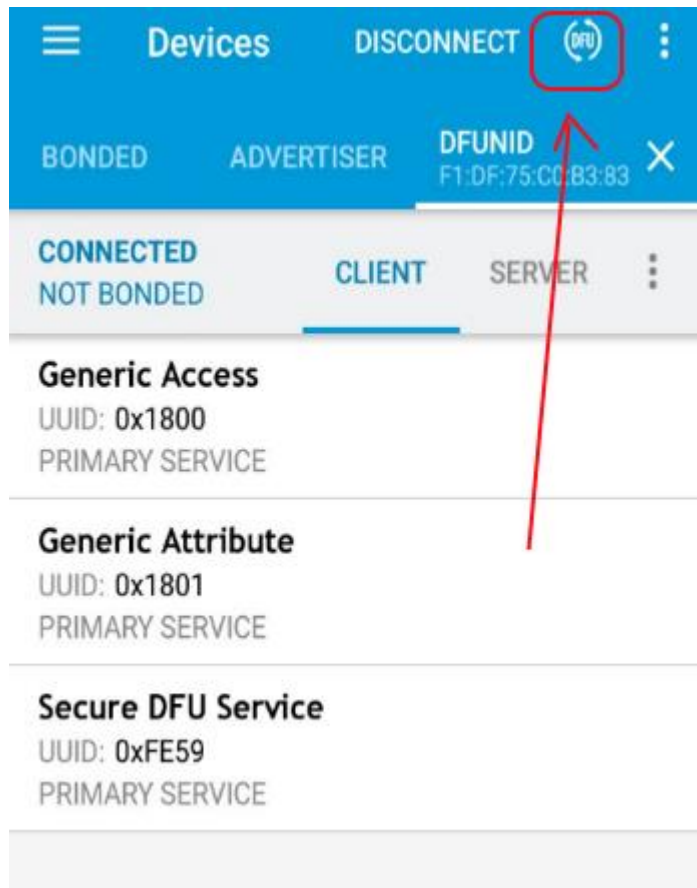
Devices DISCONNECT DFU

BONDED ADVERTISER DFUNID F1:DF:75:C0:B3:83 ×

CONNECTED
NOT BONDED
CLIENT SERVER

Generic Access
UUID: 0x1800
PRIMARY SERVICE

Generic Attribute
UUID: 0x1801
PRIMARY SERVICE

Secure DFU Service
UUID: 0xFE59
PRIMARY SERVICE